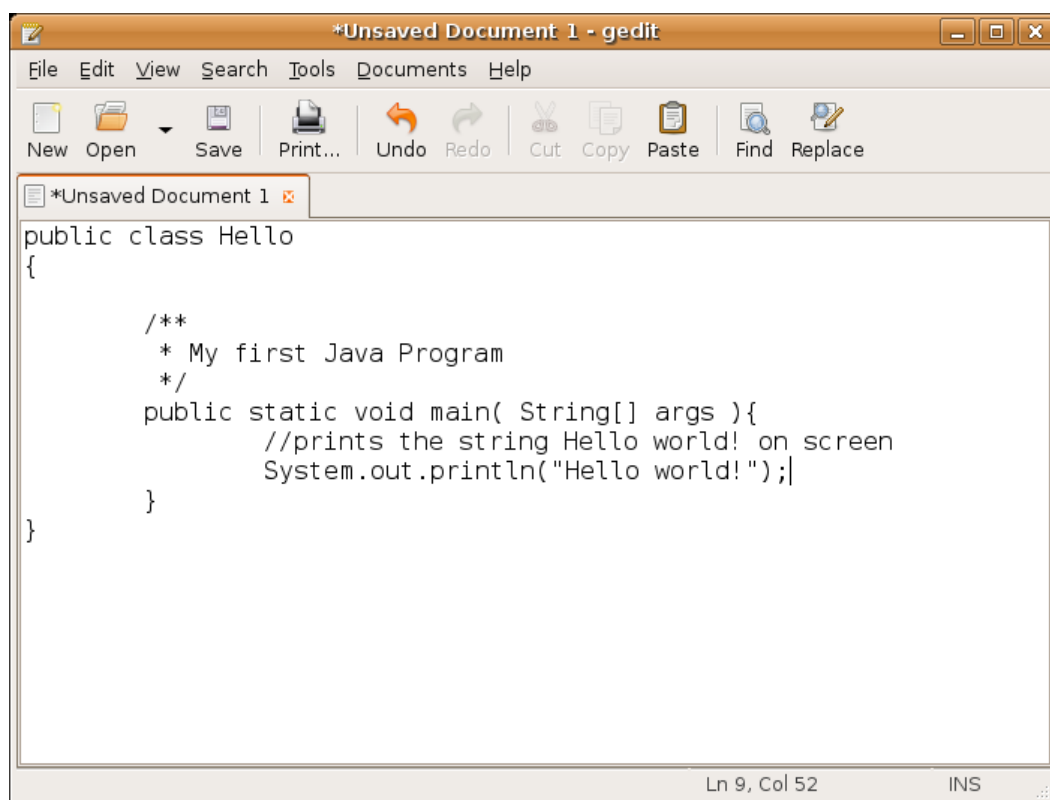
*Unsaved Document 1 - gedit

File Edit View Search Tools Documents Help

New Open Save Print... Undo Redo Cut Copy Paste Find Replace

*Unsaved Document 1

```
public class Hello
{

        /**
         * My first Java Program
         */
        public static void main( String[] args ){
                //prints the string Hello world! on screen
                System.out.println("Hello world!");
        }
}
```

Ln 9, Col 52 INS